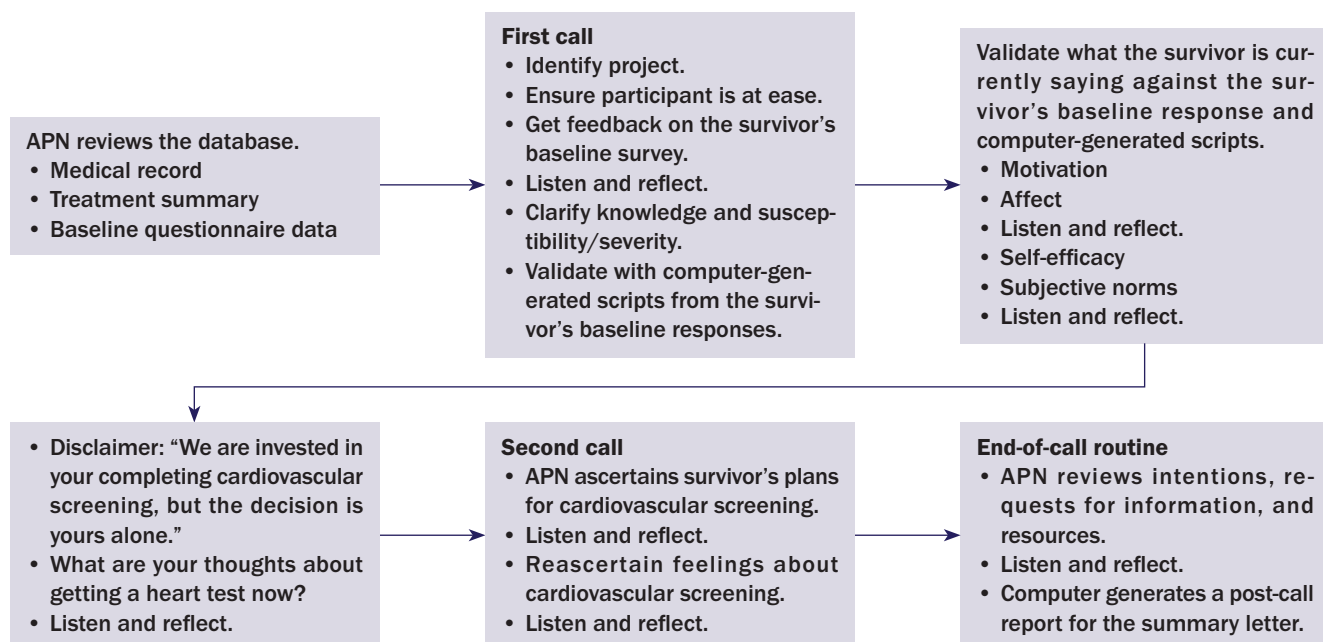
APN reviews the database.
• Medical record
• Treatment summary
• Baseline questionnaire data

First call
• Identify project.
• Ensure participant is at ease.
• Get feedback on the survivor's baseline survey.
• Listen and reflect.
• Clarify knowledge and susceptibility/severity.
• Validate with computer-generated scripts from the survivor's baseline responses.

Validate what the survivor is currently saying against the survivor's baseline response and computer-generated scripts.
• Motivation
• Affect
• Listen and reflect.
• Self-efficacy
• Subjective norms
• Listen and reflect.

• Disclaimer: "We are invested in your completing cardiovascular screening, but the decision is yours alone."
• What are your thoughts about getting a heart test now?
• Listen and reflect.

Second call
• APN ascertains survivor's plans for cardiovascular screening.
• Listen and reflect.
• Reascertain feelings about cardiovascular screening.
• Listen and reflect.

End-of-call routine
• APN reviews intentions, requests for information, and resources.
• Listen and reflect.
• Computer generates a post-call report for the summary letter.